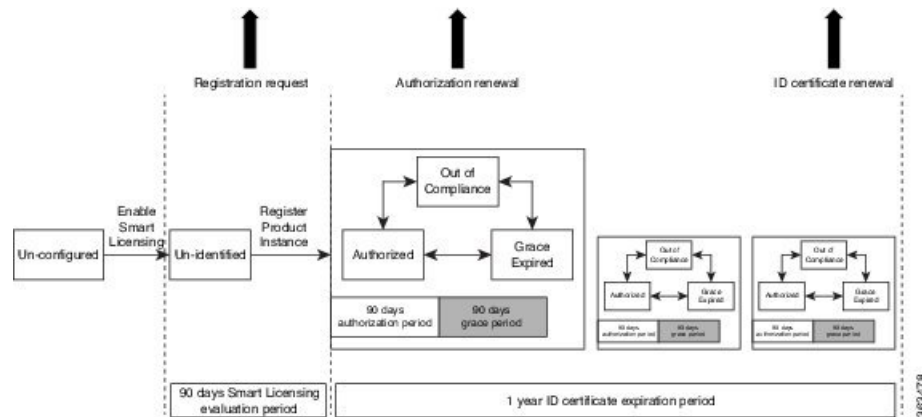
Registration request

Authorization renewal

ID certificate renewal

Enable Smart Licensing

Register Product Instance

Un-configured

Un-identified

Out of Compliance

Authorized

Grace Expired

90 days authorization period

90 days grace period

Out of Compliance

Authorized

Grace Expired

90 days authorization period

90 days grace period

Out of Compliance

Authorized

Grace Expired

90 days authorization period

90 days grace period

90 days Smart Licensing evaluation period

1 year ID certificate expiration period

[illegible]